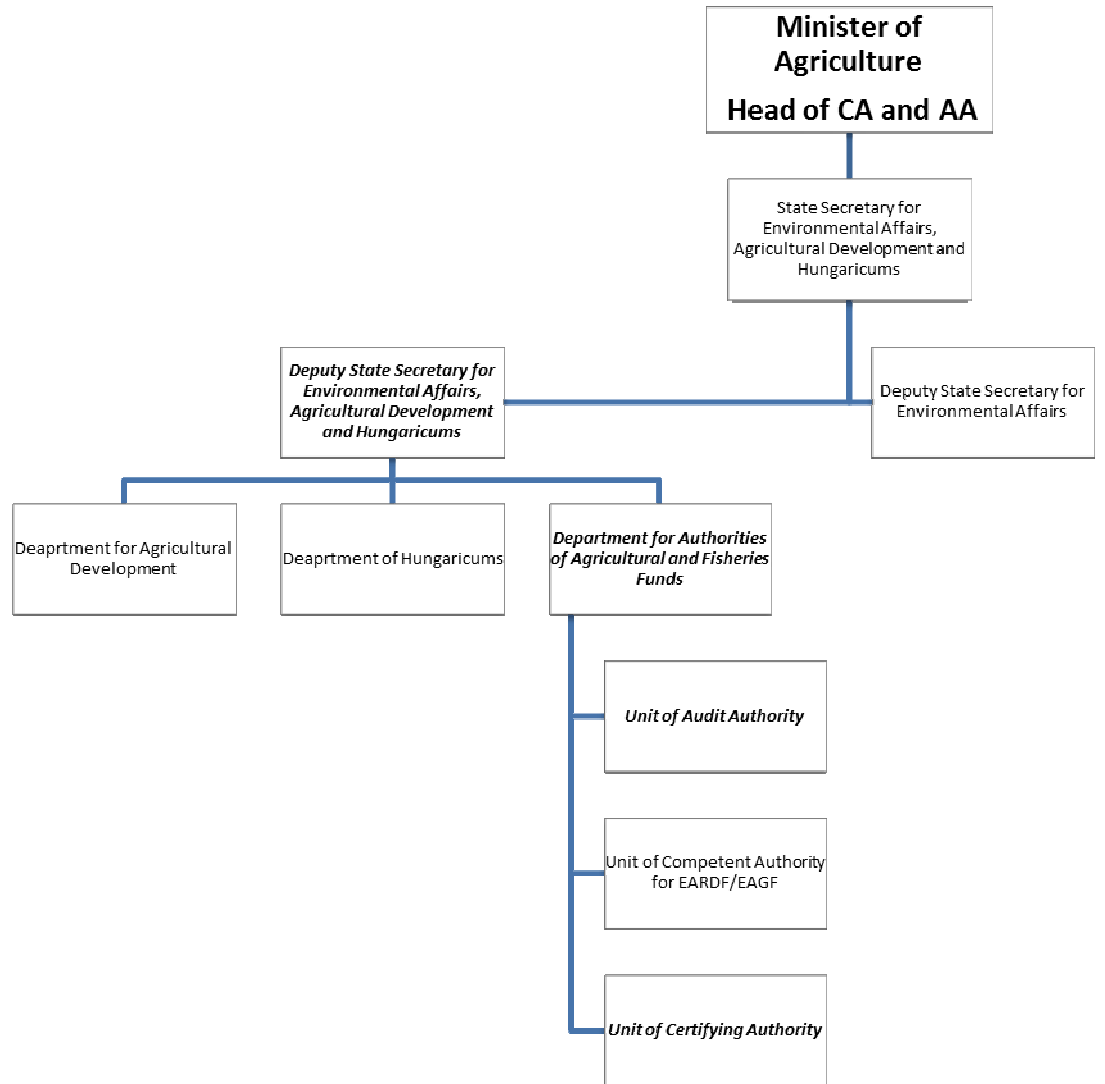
Minister of Agriculture

Head of CA and AA

State Secretary for Environmental Affairs, Agricultural Development and Hungaricums

Deputy State Secretary for Environmental Affairs, Agricultural Development and Hungaricums

Deputy State Secretary for Environmental Affairs

Deaprtment for Agricultural Development

Deaprtment of Hungaricums

Department for Authorities of Agricultural and Fisheries Funds

Unit of Audit Authority

Unit of Competent Authority for EARDF/EAGF

Unit of Certifying Authority